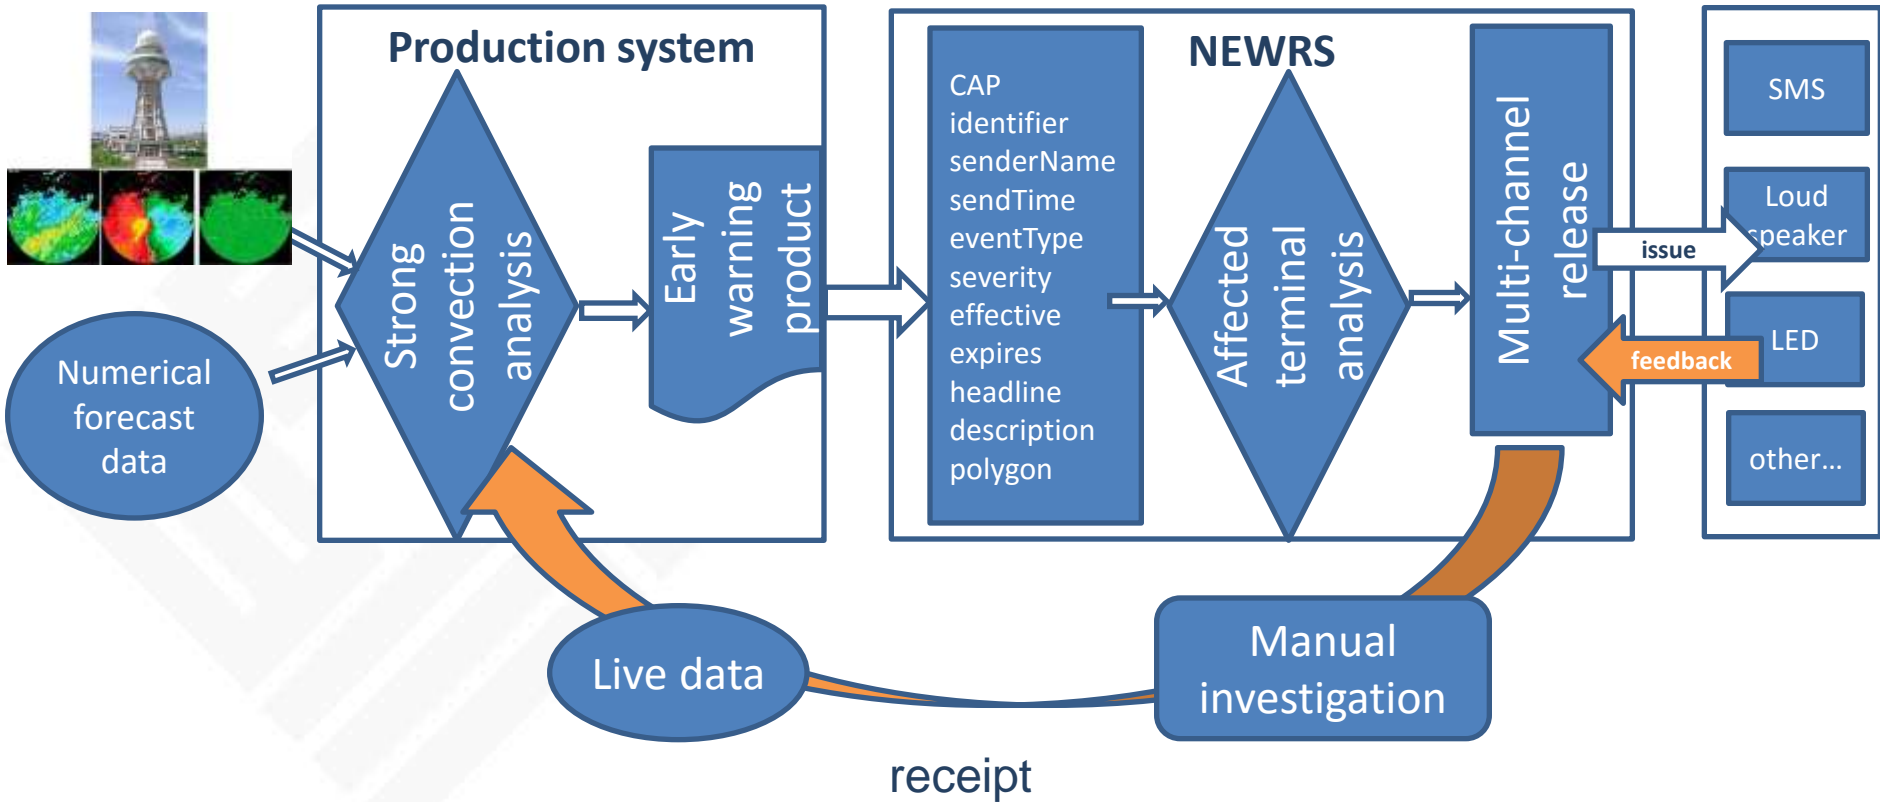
Production system

Numerical forecast data

Strong convection analysis

Early warning product

NEWRS

CAP
identifier
senderName
sendTime
eventType
severity
effective
expires
headline
description
polygon

Affected terminal analysis

Multi-channel release

issue

feedback

SMS

Loud speaker

LED

other…

Live data

Manual investigation

receipt